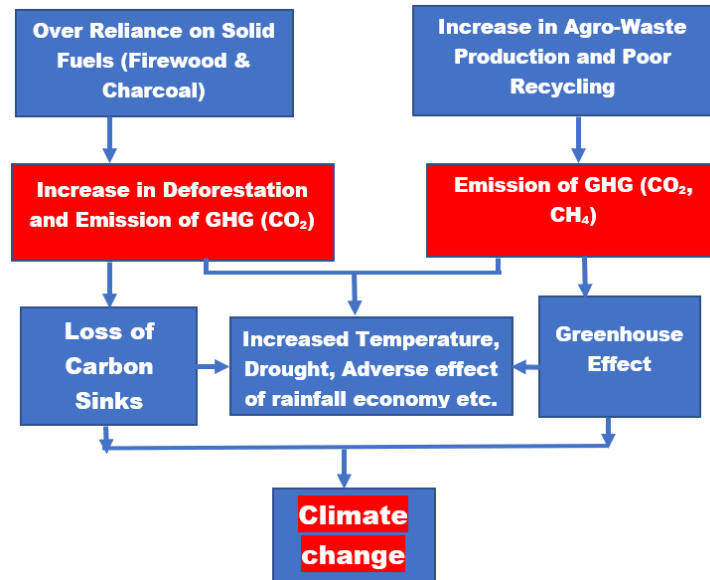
Over Reliance on Solid Fuels (Firewood & Charcoal)

Increase in Agro-Waste Production and Poor Recycling

Increase in Deforestation and Emission of GHG ($CO_2$)

Emission of GHG ($CO_2$, $CH_4$)

Loss of Carbon Sinks

Increased Temperature, Drought, Adverse effect of rainfall economy etc.

Greenhouse Effect

Climate change